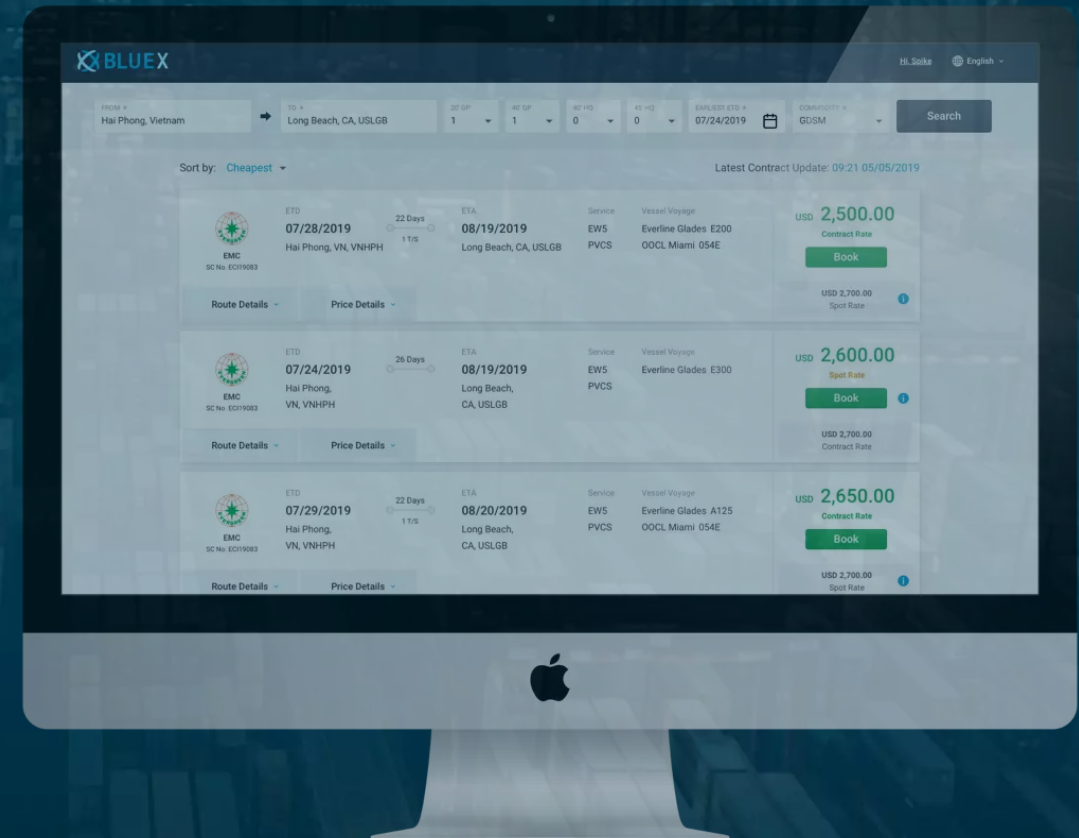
BLUEX

Hi, Spike English

FROM * Hai Phong, Vietnam
TO * Long Beach, CA, USLGB
20' GP 1
40' GP 1
40' HQ 0
45' HQ 0
EARLIEST ETD * 07/24/2019
COMMODITY * GDSM
Search

Sort by: Cheapest

Latest Contract Update: 09:21 05/05/2019

EMC
SC No. ECI19083
ETD
07/28/2019
Hai Phong, VN, VNHPH
22 Days
1 T/S
ETA
08/19/2019
Long Beach, CA, USLGB
Service
EW5
PVCS
Vessel Voyage
Everline Glades E200
OOCL Miami 054E
USD 2,500.00
Contract Rate
Book
USD 2,700.00
Spot Rate
Route Details
Price Details

EMC
SC No. ECI19083
ETD
07/24/2019
Hai Phong, VN, VNHPH
26 Days
ETA
08/19/2019
Long Beach, CA, USLGB
Service
EW5
PVCS
Vessel Voyage
Everline Glades E300
USD 2,600.00
Spot Rate
Book
USD 2,700.00
Contract Rate
Route Details
Price Details

EMC
SC No. ECI19083
ETD
07/29/2019
Hai Phong, VN, VNHPH
22 Days
1 T/S
ETA
08/20/2019
Long Beach, CA, USLGB
Service
EW5
PVCS
Vessel Voyage
Everline Glades A125
OOCL Miami 054E
USD 2,650.00
Contract Rate
Book
USD 2,700.00
Spot Rate
Route Details
Price Details